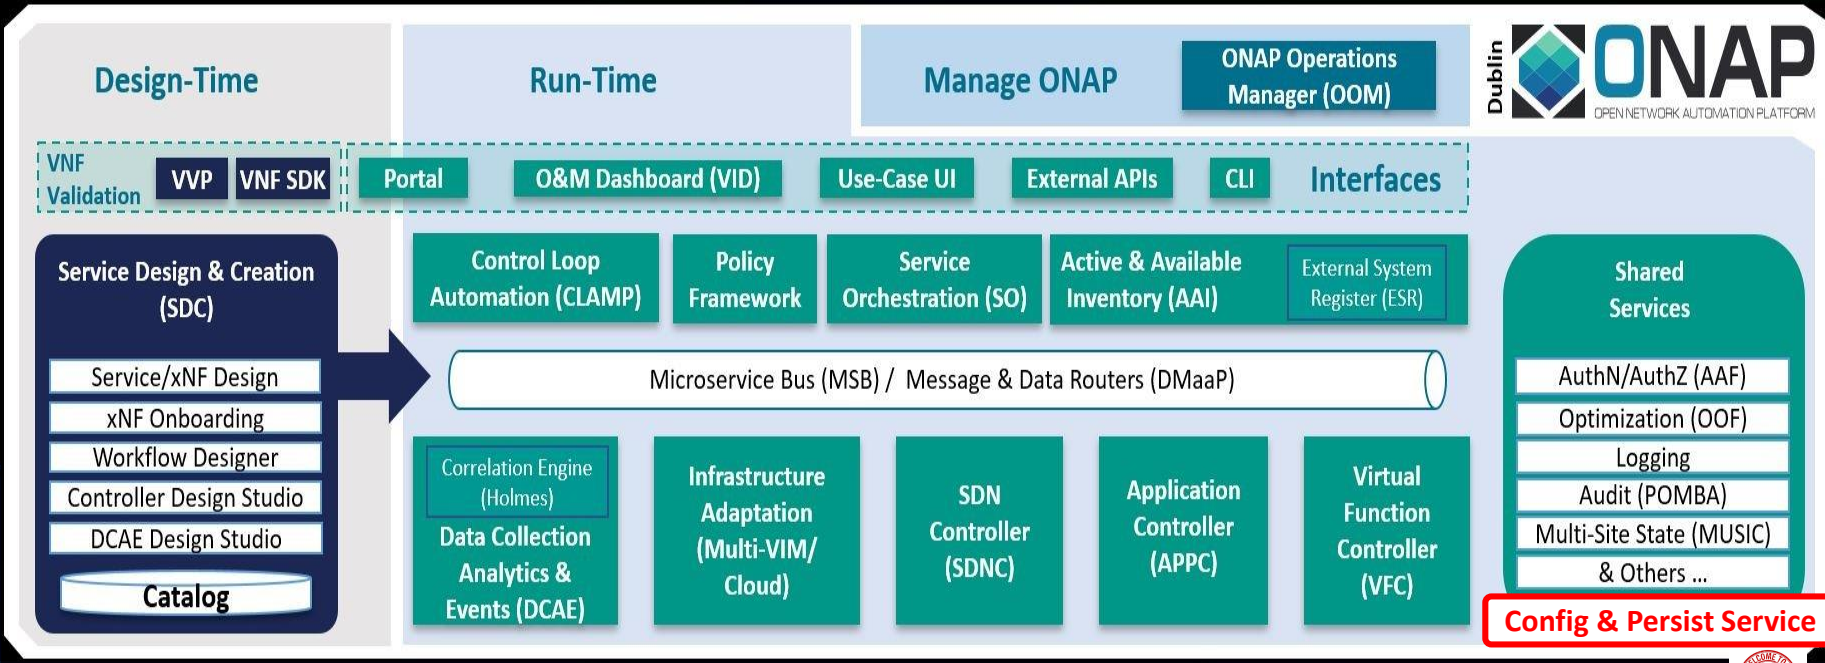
Design-Time

Run-Time

Manage ONAP

ONAP Operations Manager (OOM)

Dublin

ONAP
OPEN NETWORK AUTOMATION PLATFORM

VNF Validation

VVP

VNF SDK

Portal

O&M Dashboard (VID)

Use-Case UI

External APIs

CLI

Interfaces

Service Design & Creation (SDC)

Service/xNF Design

xNF Onboarding

Workflow Designer

Controller Design Studio

DCAE Design Studio

Catalog

Control Loop Automation (CLAMP)

Policy Framework

Service Orchestration (SO)

Active & Available Inventory (AAI)

External System Register (ESR)

Microservice Bus (MSB) / Message & Data Routers (DMaaP)

Correlation Engine (Holmes)

Data Collection Analytics & Events (DCAE)

Infrastructure Adaptation (Multi-VIM/ Cloud)

SDN Controller (SDNC)

Application Controller (APPC)

Virtual Function Controller (VFC)

Shared Services

AuthN/AuthZ (AAF)

Optimization (OOF)

Logging

Audit (POMBA)

Multi-Site State (MUSIC)

& Others ...

Config & Persist Service